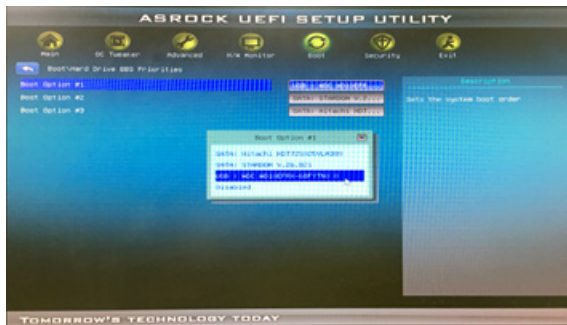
ASROCK UEFI SETUP UTILITY

Main
OC Tweaker
Advanced
H/W Monitor
Boot
Security
Exit

Boot\Hard Drive BBS Priorities

Boot Option #1
Boot Option #2
Boot Option #3

USB : WDC WD10EFTX
SATA: STM60 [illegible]
SATA: Hitachi HD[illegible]

Description

Sets the system boot order

Boot Option #1

SATA: Hitachi HDT725025VLA380
SATA: STM60GM V.26.0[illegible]
USB : WDC WD10EFRX-68FYTN0 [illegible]
Disabled

TOMORROW'S TECHNOLOGY TODAY